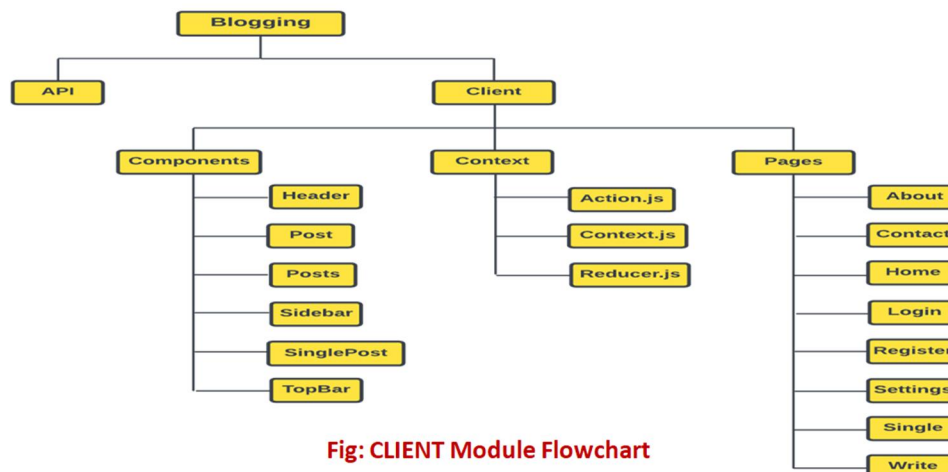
Blogging

API

Client

Components

Header

Post

Posts

Sidebar

SinglePost

TopBar

Context

Action.js

Context.js

Reducer.js

Pages

About

Contact

Home

Login

Register

Settings

Single

Write

Fig: CLIENT Module Flowchart